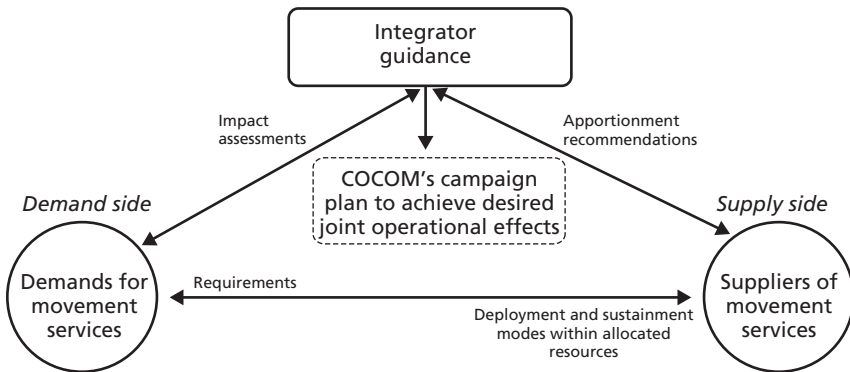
Integrator guidance

Impact assessments

Apportionment recommendations

COCOM's campaign plan to achieve desired joint operational effects

Demand side

Supply side

Demands for movement services

Requirements

Deployment and sustainment modes within allocated resources

Suppliers of movement services